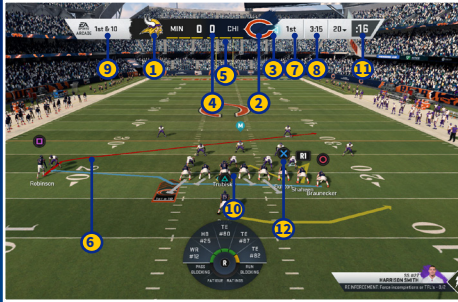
EA SPORTS

1st & 10

MIN 0 0 CHI

1st 3:15 20 :16

9 1 5 3 7 8 11

4 2

M

R1

6

Robinson

Trubisky

10

12

Braunecker

WR #12

HB #25

TE #80

TE #87

TE #83

PASS BLOCKING

PASS BLOCKING

FATIGUE · PLAY SPEED

R

HARRISON SMITH

R1 INFORCEMENT: Force incompletions on TTL's - 0/2